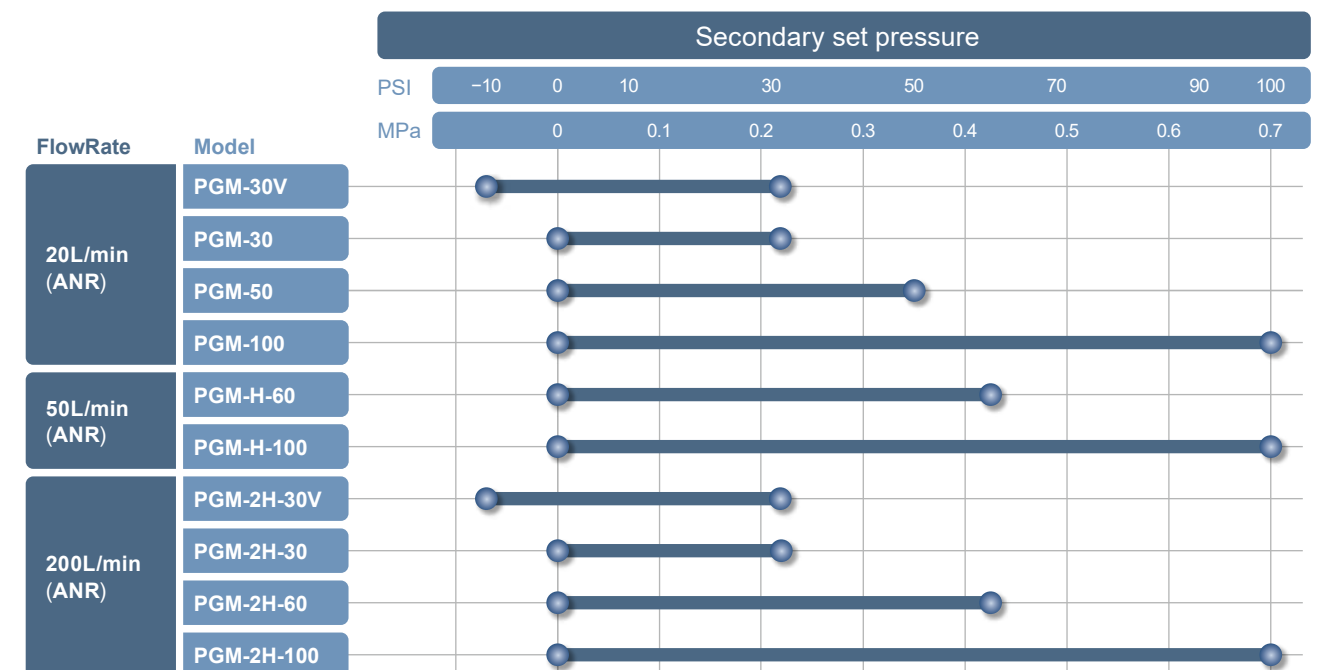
Secondary set pressure

PSI −10 0 10 30 50 70 90 100

MPa 0 0.1 0.2 0.3 0.4 0.5 0.6 0.7

FlowRate Model

20L/min (ANR)
PGM-30V
PGM-30
PGM-50
PGM-100

50L/min (ANR)
PGM-H-60
PGM-H-100

200L/min (ANR)
PGM-2H-30V
PGM-2H-30
PGM-2H-60
PGM-2H-100